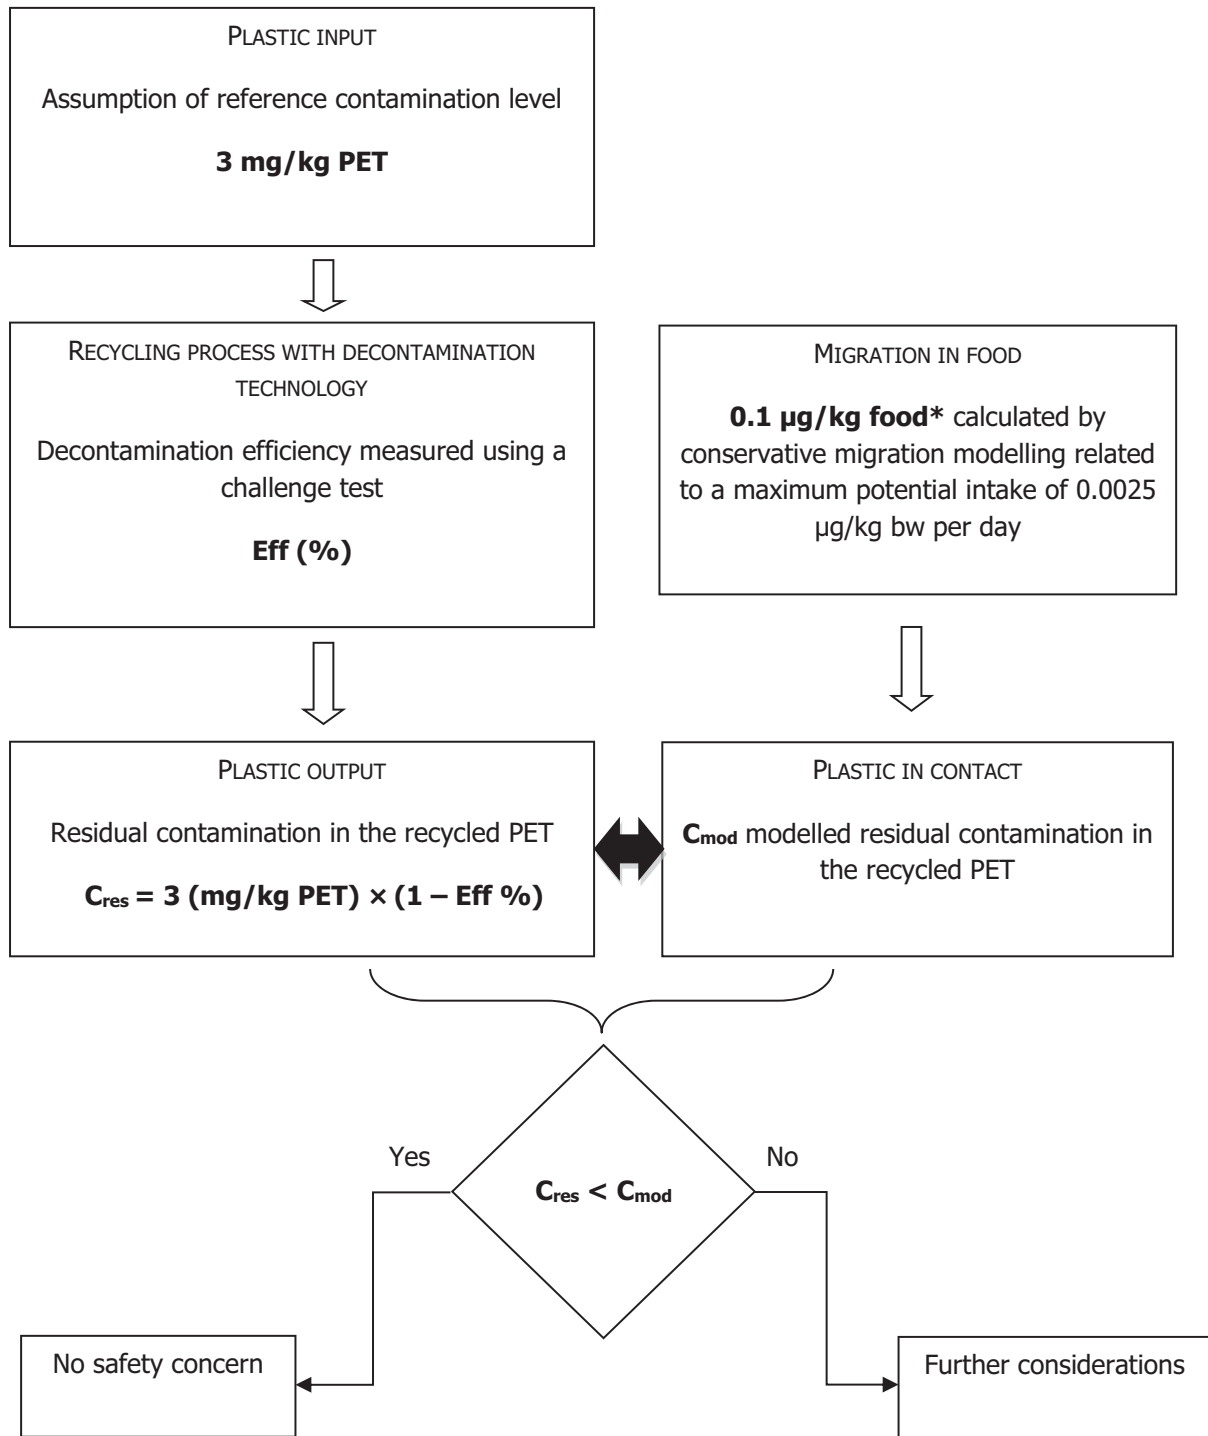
PLASTIC INPUT

Assumption of reference contamination level

**3 mg/kg PET**

RECYCLING PROCESS WITH DECONTAMINATION TECHNOLOGY

Decontamination efficiency measured using a challenge test

**Eff (%)**

MIGRATION IN FOOD

**0.1 µg/kg food*** calculated by conservative migration modelling related to a maximum potential intake of 0.0025 µg/kg bw per day

PLASTIC OUTPUT

Residual contamination in the recycled PET

$C_{res}$ = 3 (mg/kg PET) × (1 – Eff %)

PLASTIC IN CONTACT

$C_{mod}$ modelled residual contamination in the recycled PET

Yes

$C_{res} < C_{mod}$

No

No safety concern

Further considerations